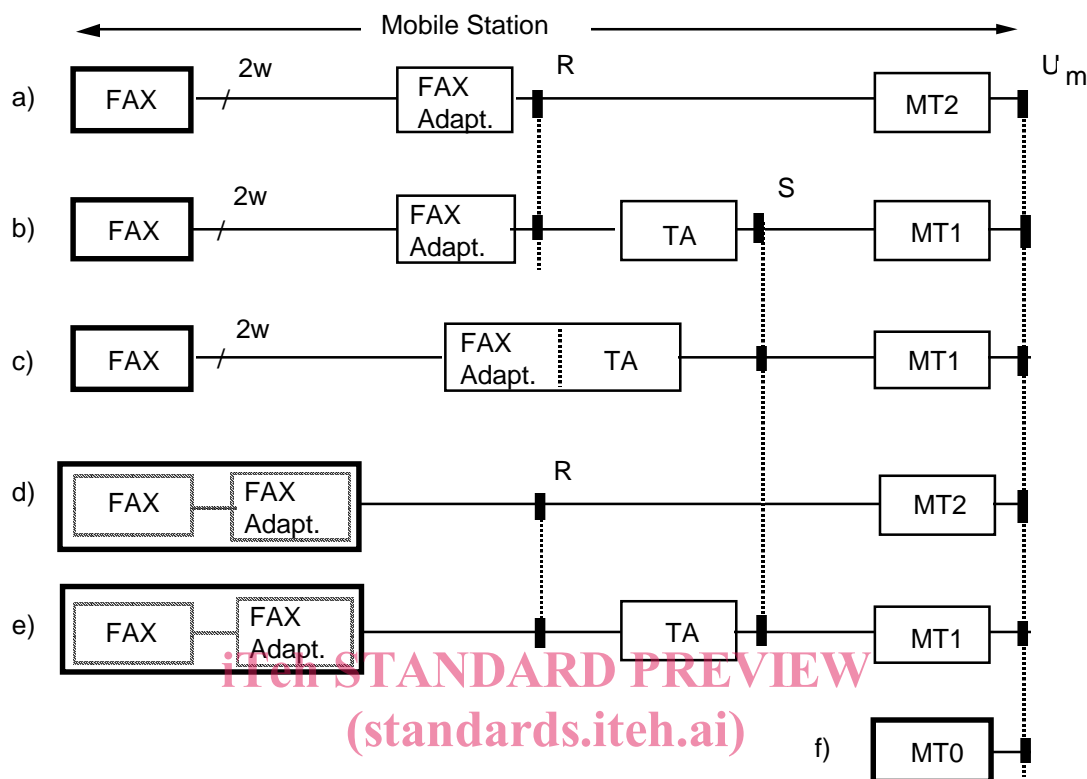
Mobile Station

a) FAX 2w FAX Adapt. R MT2 $U_m$

b) FAX 2w FAX Adapt. TA S MT1

c) FAX 2w FAX Adapt. TA MT1

d) FAX FAX Adapt. R MT2

e) FAX FAX Adapt. TA MT1

iTeh STANDARD PREVIEW
(standards.iteh.ai)

f) MT0